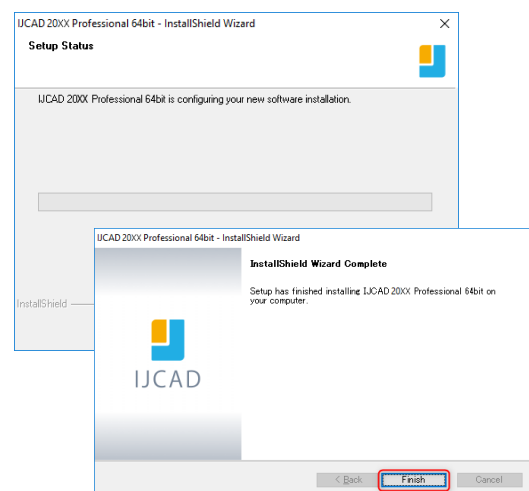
IJCAD 20XX Professional 64bit - InstallShield Wizard
×
Setup Status

IJCAD 20XX Professional 64bit is configuring your new software installation.

InstallShield

IJCAD 20XX Professional 64bit - InstallShield Wizard

IJCAD

InstallShield Wizard Complete

Setup has finished installing IJCAD 20XX Professional 64bit on your computer.

< Back
Finish
Cancel